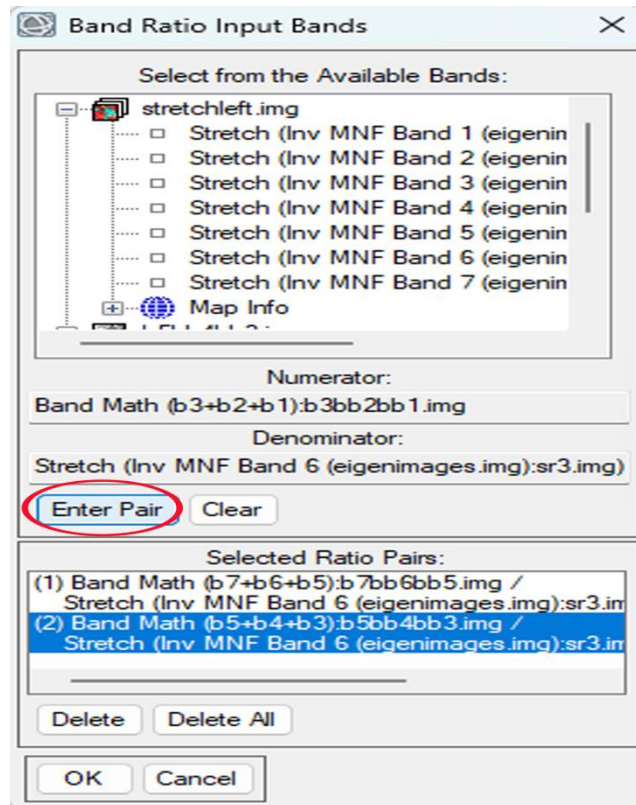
Band Ratio Input Bands

Select from the Available Bands:

stretchleft.img
Stretch (Inv MNF Band 1 (eigenin
Stretch (Inv MNF Band 2 (eigenin
Stretch (Inv MNF Band 3 (eigenin
Stretch (Inv MNF Band 4 (eigenin
Stretch (Inv MNF Band 5 (eigenin
Stretch (Inv MNF Band 6 (eigenin
Stretch (Inv MNF Band 7 (eigenin
Map Info
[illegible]

Numerator:
Band Math (b3+b2+b1):b3bb2bb1.img

Denominator:
Stretch (Inv MNF Band 6 (eigenimages.img):sr3.img)

Enter Pair
Clear

Selected Ratio Pairs:
(1) Band Math (b7+b6+b5):b7bb6bb5.img / Stretch (Inv MNF Band 6 (eigenimages.img):sr3.im
(2) Band Math (b5+b4+b3):b5bb4bb3.img / Stretch (Inv MNF Band 6 (eigenimages.img):sr3.im

Delete
Delete All

OK
Cancel